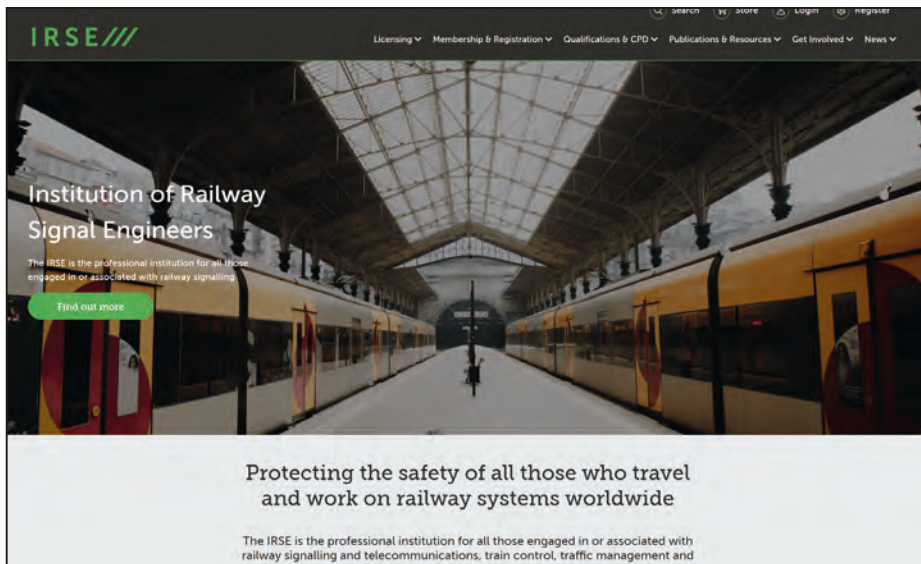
IRSE///

Search Store Login Register

Licensing Membership & Registration Qualifications & CPD Publications & Resources Get Involved News

Institution of Railway Signal Engineers

The IRSE is the professional institution for all those engaged in or associated with railway signalling

Find out more

Protecting the safety of all those who travel and work on railway systems worldwide

The IRSE is the professional institution for all those engaged in or associated with railway signalling and telecommunications, train control, traffic management and